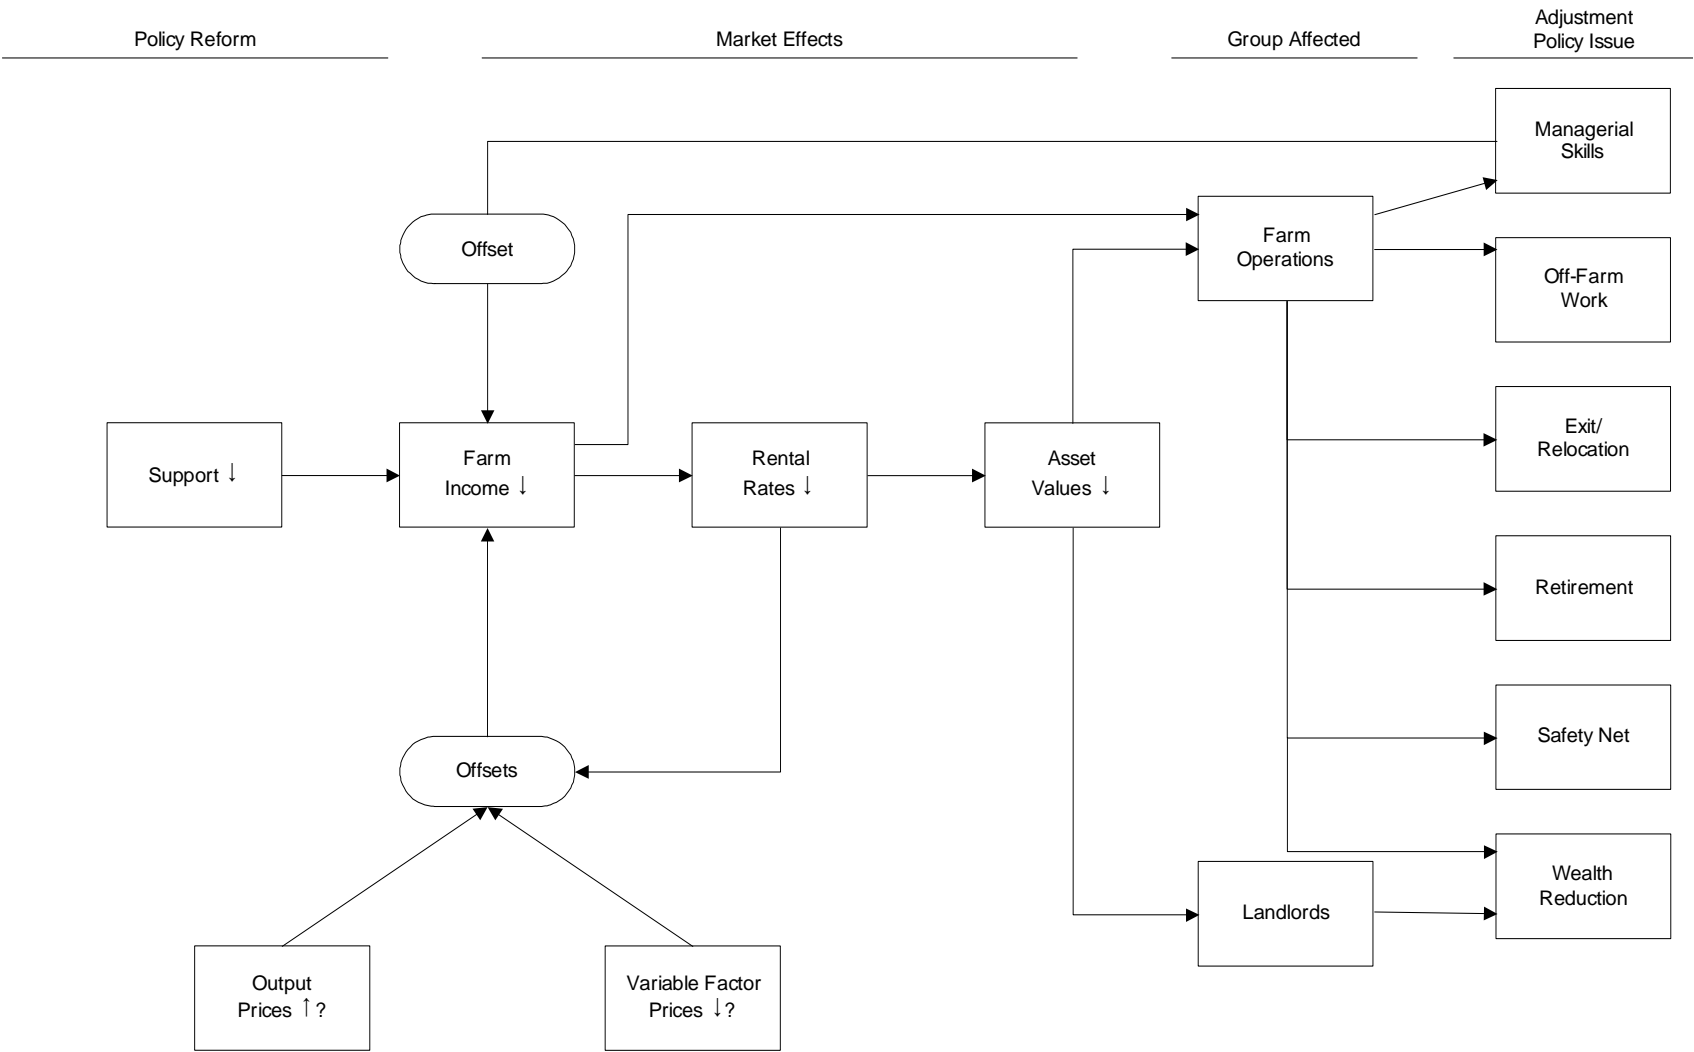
Policy Reform

Market Effects

Group Affected

Adjustment Policy Issue

Managerial Skills

Offset

Farm Operations

Off-Farm Work

Exit/ Relocation

Support ↓

Farm Income ↓

Rental Rates ↓

Asset Values ↓

Retirement

Safety Net

Offsets

Wealth Reduction

Landlords

Output Prices ↑?

Variable Factor Prices ↓?